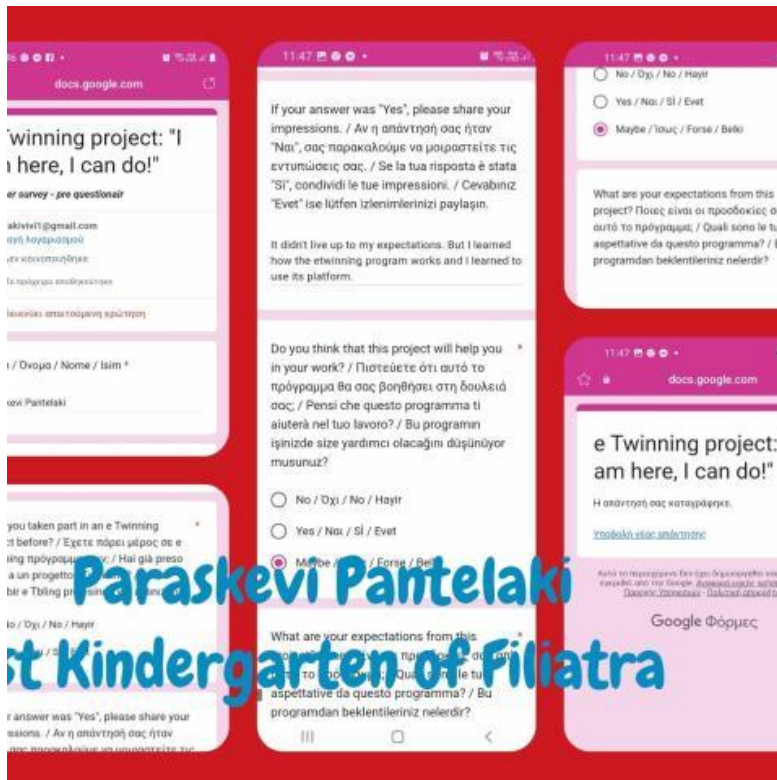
docs.google.com

Twinning project: "I here, I can do!"

er survey - pre questionair

akiviel1@gmail.com

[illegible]

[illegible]

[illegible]

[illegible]

/ Όνομα / Nome / Isim *

evi Pantelaki

you taken part in an e Twinning t before? / Έχετε πάρει μέρος σε ε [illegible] / Hai già preso a un progetto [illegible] bir e Tbling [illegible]

/ Όχι / No / Hayır

r answer was "Yes", please share your ssions. / Αν η απάντησή σας ήταν

11:47

If your answer was "Yes", please share your impressions. / Αν η απάντησή σας ήταν "Ναι", σας παρακαλούμε να μοιραστείτε τις εντυπώσεις σας. / Se la tua risposta è stata "Sì", condividi le tue impressioni. / Cevabınız "Evet" ise lütfen izlenimlerinizi paylaşın.

It didn't live up to my expectations. But I learned how the etwinning program works and I learned to use its platform.

Do you think that this project will help you in your work? / Πιστεύετε ότι αυτό το πρόγραμμα θα σας βοηθήσει στη δουλειά σας; / Pensi che questo programma ti aiuterà nel tuo lavoro? / Bu programın işinizde size yardımcı olacağını düşünüyor musunuz? *

No / Όχι / No / Hayır

Yes / Ναι / Sì / Evet

Maybe / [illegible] / Forse / Belki

What are your expectations from this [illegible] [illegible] aspettative da questo programma? / Bu programdan beklentileriniz nelerdir?

11:47

No / Όχι / No / Hayır

Yes / Ναι / Sì / Evet

Maybe / Ίσως / Forse / Belki

What are your expectations from this project? Ποιες είναι οι προσδοκίες α αυτό το πρόγραμμα; / Quali sono le tu aspettative da questo programma? / programdan beklentileriniz nelerdir?

11:47

docs.google.com

e Twinning project: am here, I can do!"

Η απάντησή σας καταγράφηκε.

Υποβολή νέας απάντησης

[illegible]

Google Φόρμες

Paraskevi Pantelaki

st Kindergarten of Filiatra